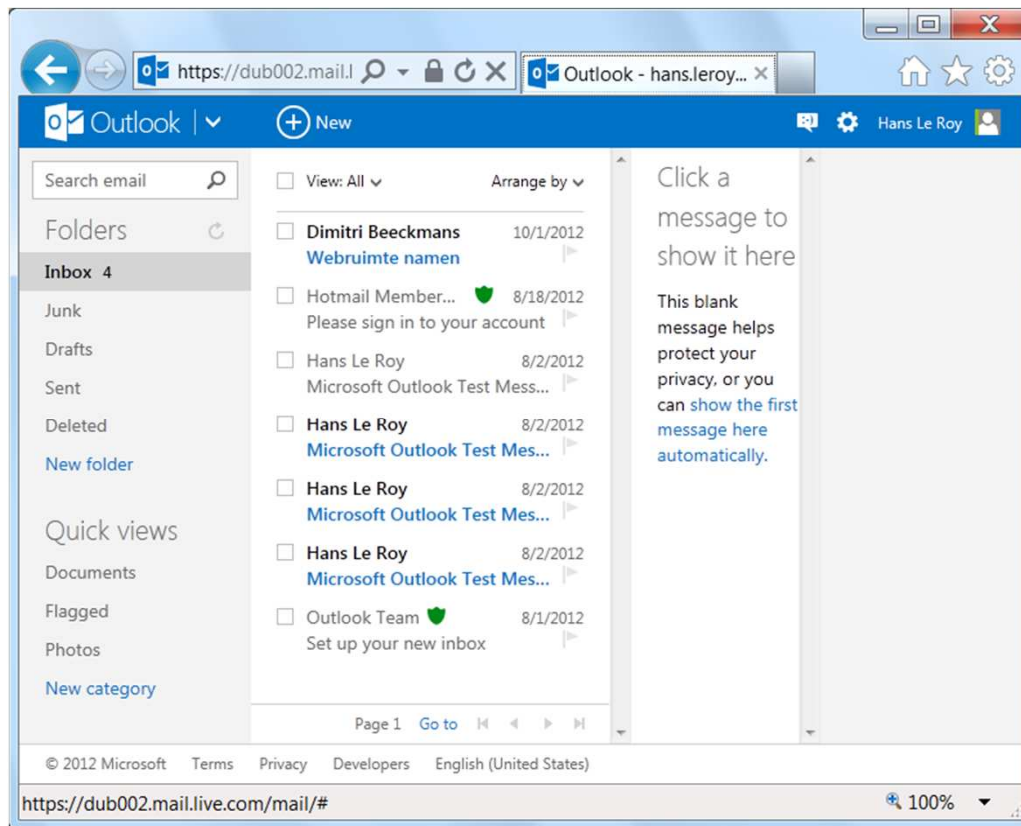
https://dub002.mail.l

Outlook - hans.leroy...

Outlook

New

Hans Le Roy

Search email

Folders

Inbox 4

Junk

Drafts

Sent

Deleted

New folder

Quick views

Documents

Flagged

Photos

New category

View: All

Arrange by

Dimitri Beeckmans 10/1/2012
Webruimte namen

Hotmail Member... 8/18/2012
Please sign in to your account

Hans Le Roy 8/2/2012
Microsoft Outlook Test Mess...

Hans Le Roy 8/2/2012
Microsoft Outlook Test Mes...

Hans Le Roy 8/2/2012
Microsoft Outlook Test Mes...

Hans Le Roy 8/2/2012
Microsoft Outlook Test Mes...

Outlook Team 8/1/2012
Set up your new inbox

Page 1 Go to

Click a message to show it here

This blank message helps protect your privacy, or you can show the first message here automatically.

© 2012 Microsoft Terms Privacy Developers English (United States)

https://dub002.mail.live.com/mail/#

100%